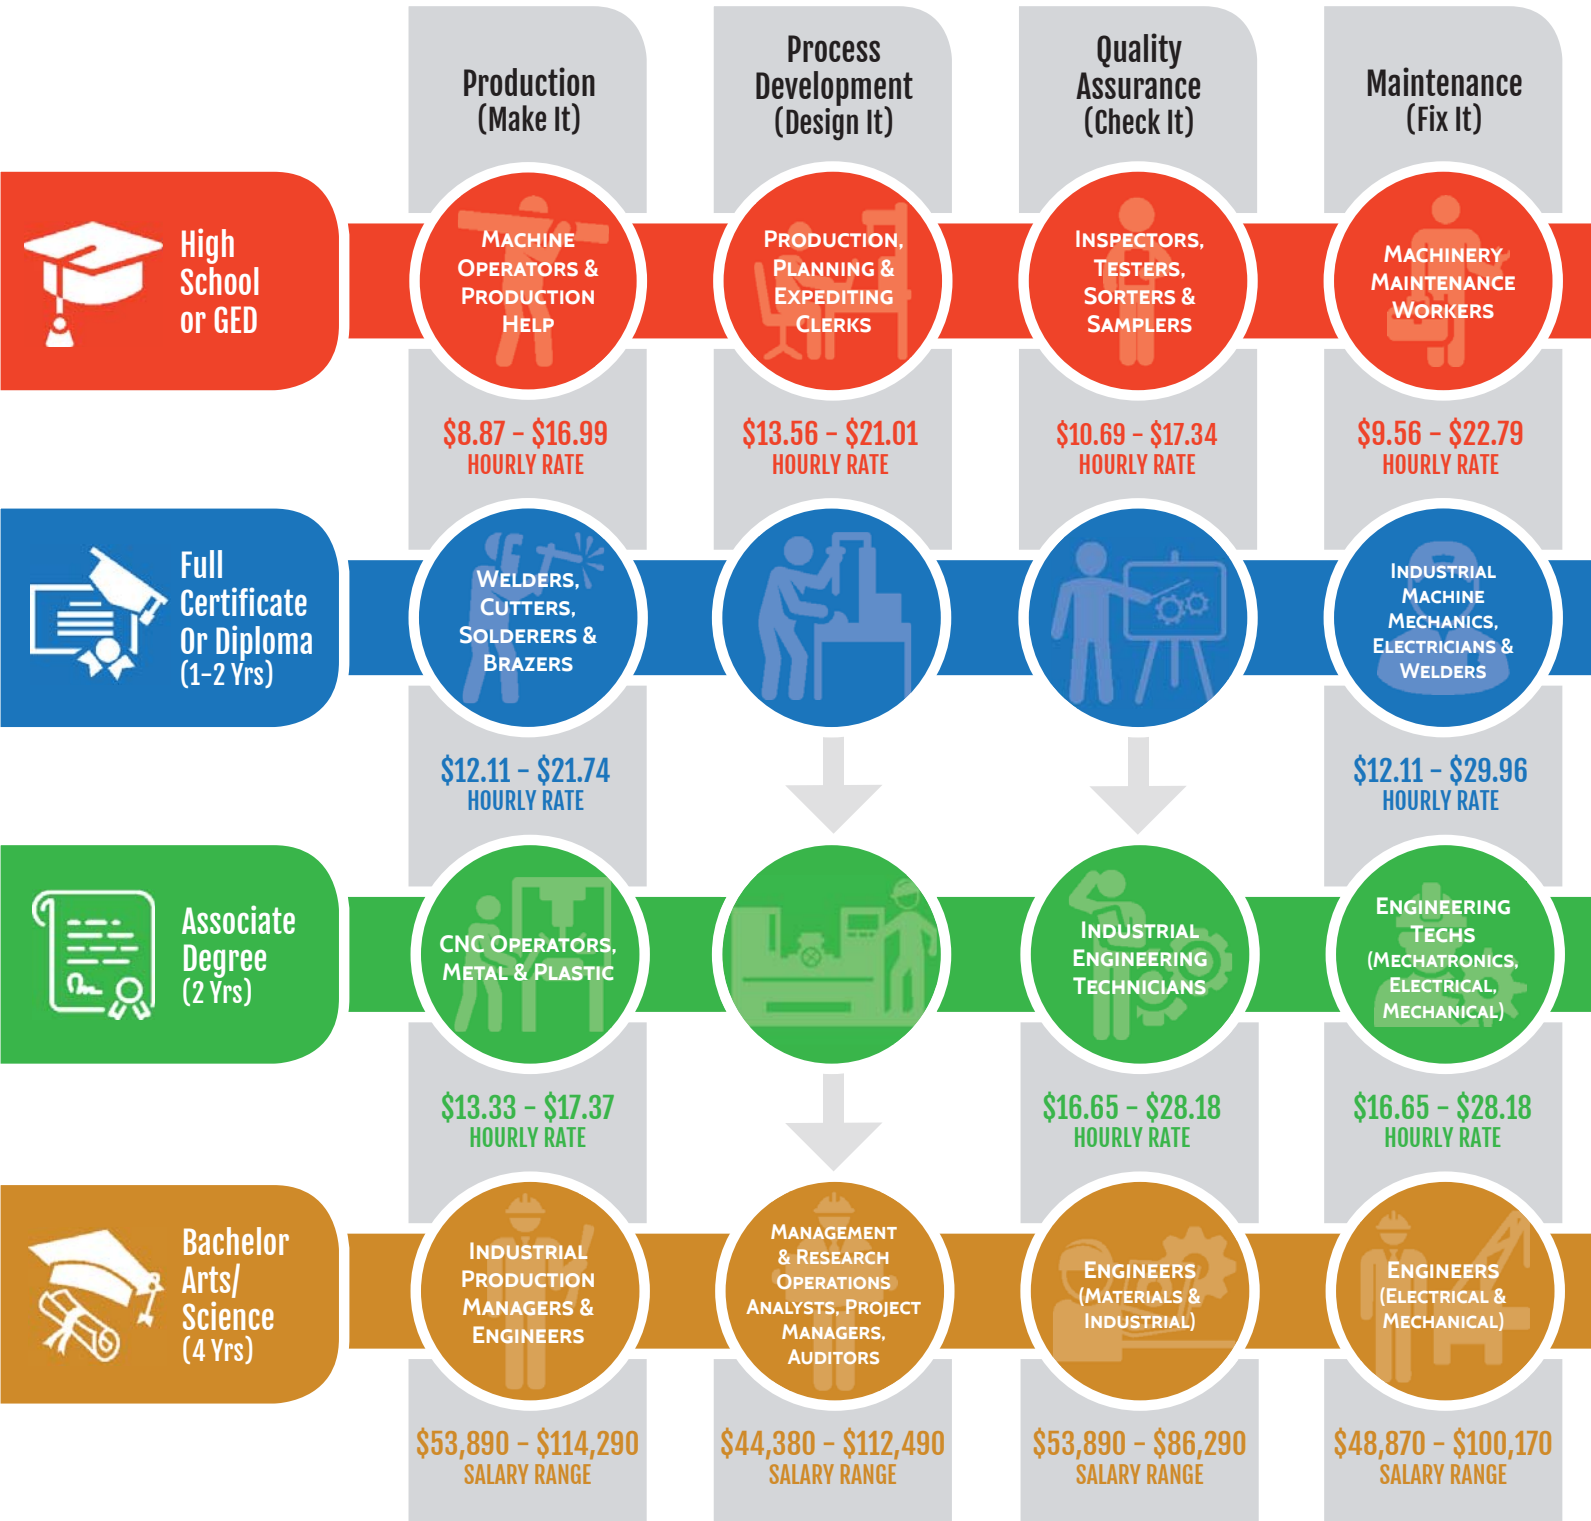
Production (Make It)

Process Development (Design It)

Quality Assurance (Check It)

Maintenance (Fix It)

High School or GED

Machine Operators & Production Help
$8.87 - $16.99
HOURLY RATE

Production, Planning & Expediting Clerks
$13.56 - $21.01
HOURLY RATE

Inspectors, Testers, Sorters & Samplers
$10.69 - $17.34
HOURLY RATE

Machinery Maintenance Workers
$9.56 - $22.79
HOURLY RATE

Full Certificate Or Diploma (1–2 Yrs)

Welders, Cutters, Solderers & Brazers
$12.11 - $21.74
HOURLY RATE

Industrial Machine Mechanics, Electricians & Welders
$12.11 - $29.96
HOURLY RATE

Associate Degree (2 Yrs)

CNC Operators, Metal & Plastic
$13.33 - $17.37
HOURLY RATE

Industrial Engineering Technicians
$16.65 - $28.18
HOURLY RATE

Engineering Techs (Mechatronics, Electrical, Mechanical)
$16.65 - $28.18
HOURLY RATE

Bachelor Arts/ Science (4 Yrs)

Industrial Production Managers & Engineers
$53,890 - $114,290
SALARY RANGE

Management & Research Operations Analysts, Project Managers, Auditors
$44,380 - $112,490
SALARY RANGE

Engineers (Materials & Industrial)
$53,890 - $86,290
SALARY RANGE

Engineers (Electrical & Mechanical)
$48,870 - $100,170
SALARY RANGE